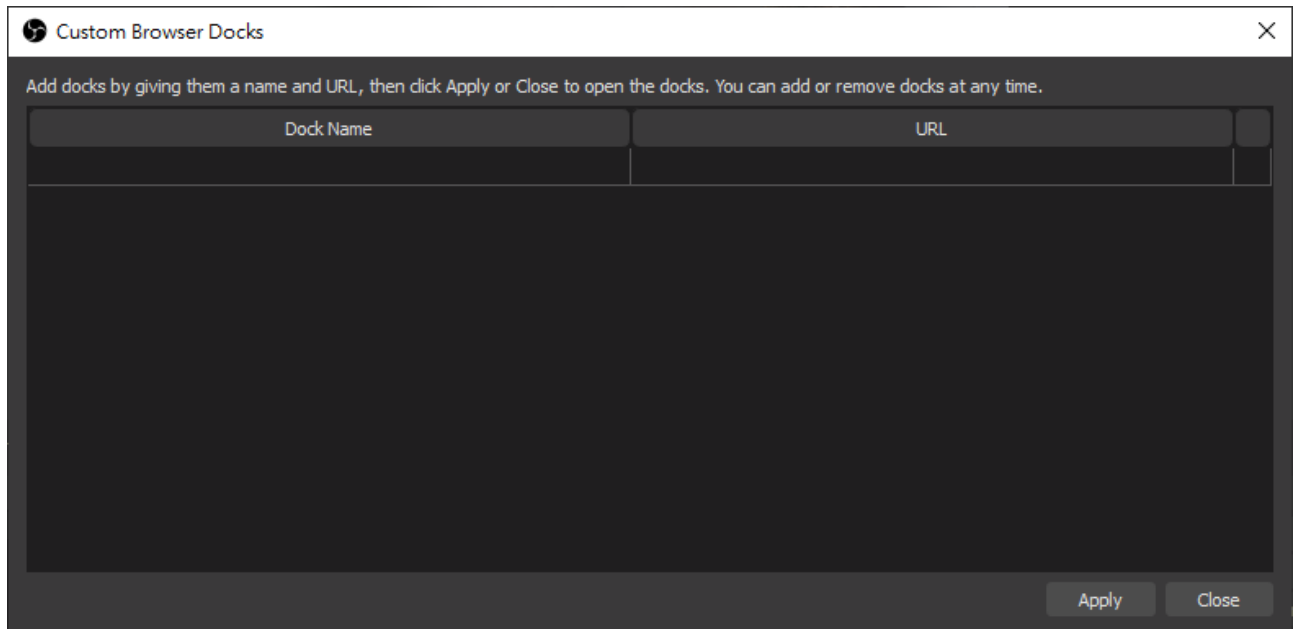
Custom Browser Docks

×

Add docks by giving them a name and URL, then click Apply or Close to open the docks. You can add or remove docks at any time.

| Dock Name | URL | |
|---|---|---|
| | | |

Apply

Close